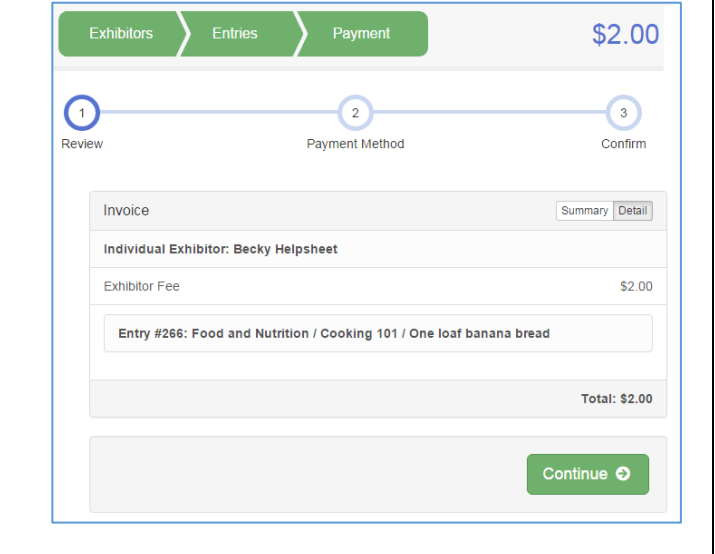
Exhibitors Entries Payment $2.00

1
Review

2
Payment Method

3
Confirm

Invoice
Summary Detail

Individual Exhibitor: Becky Helpsheet

Exhibitor Fee $2.00

Entry #266: Food and Nutrition / Cooking 101 / One loaf banana bread

Total: $2.00

Continue